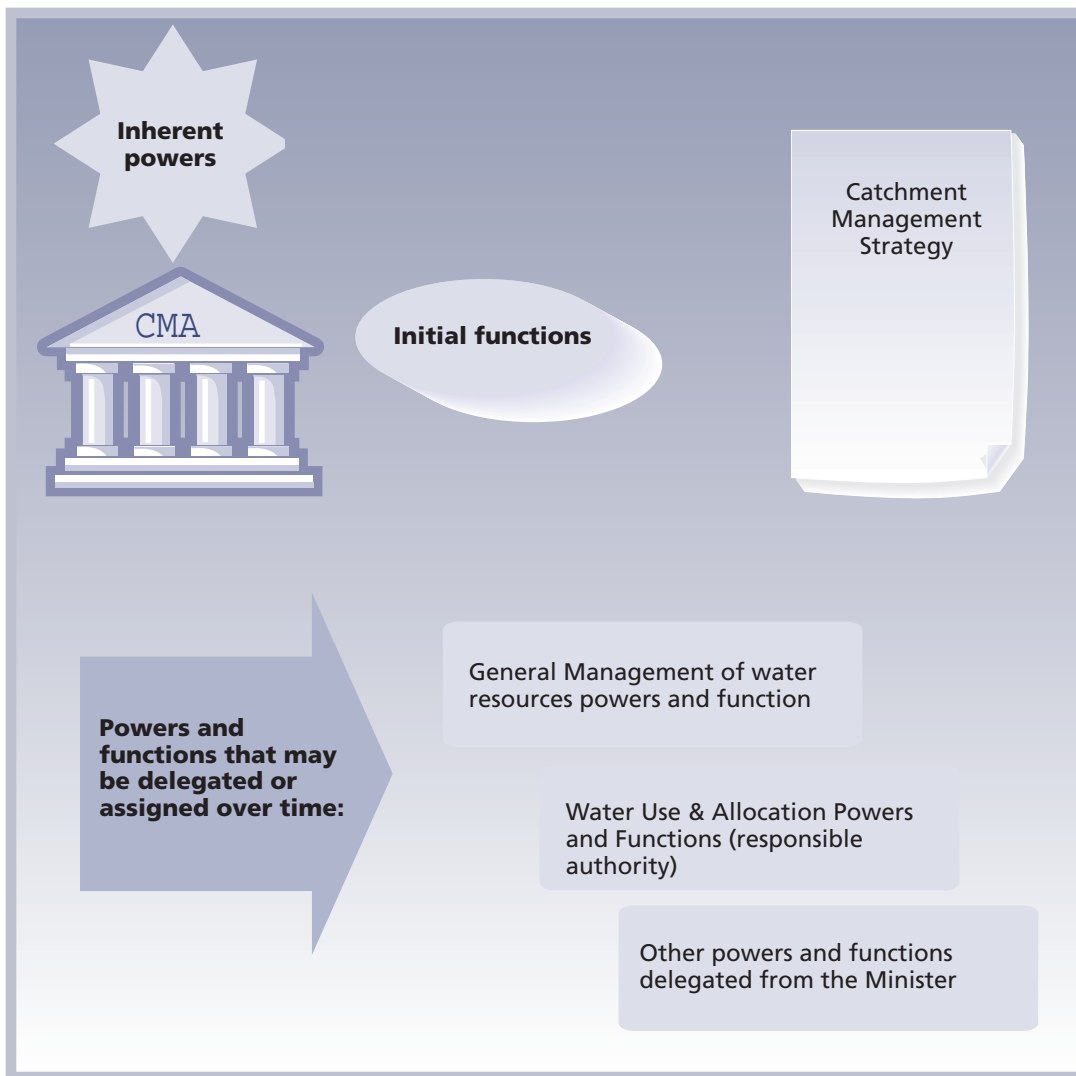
Inherent powers

CMA

Initial functions

Catchment Management Strategy

Powers and functions that may be delegated or assigned over time:

General Management of water resources powers and function

Water Use & Allocation Powers and Functions (responsible authority)

Other powers and functions delegated from the Minister